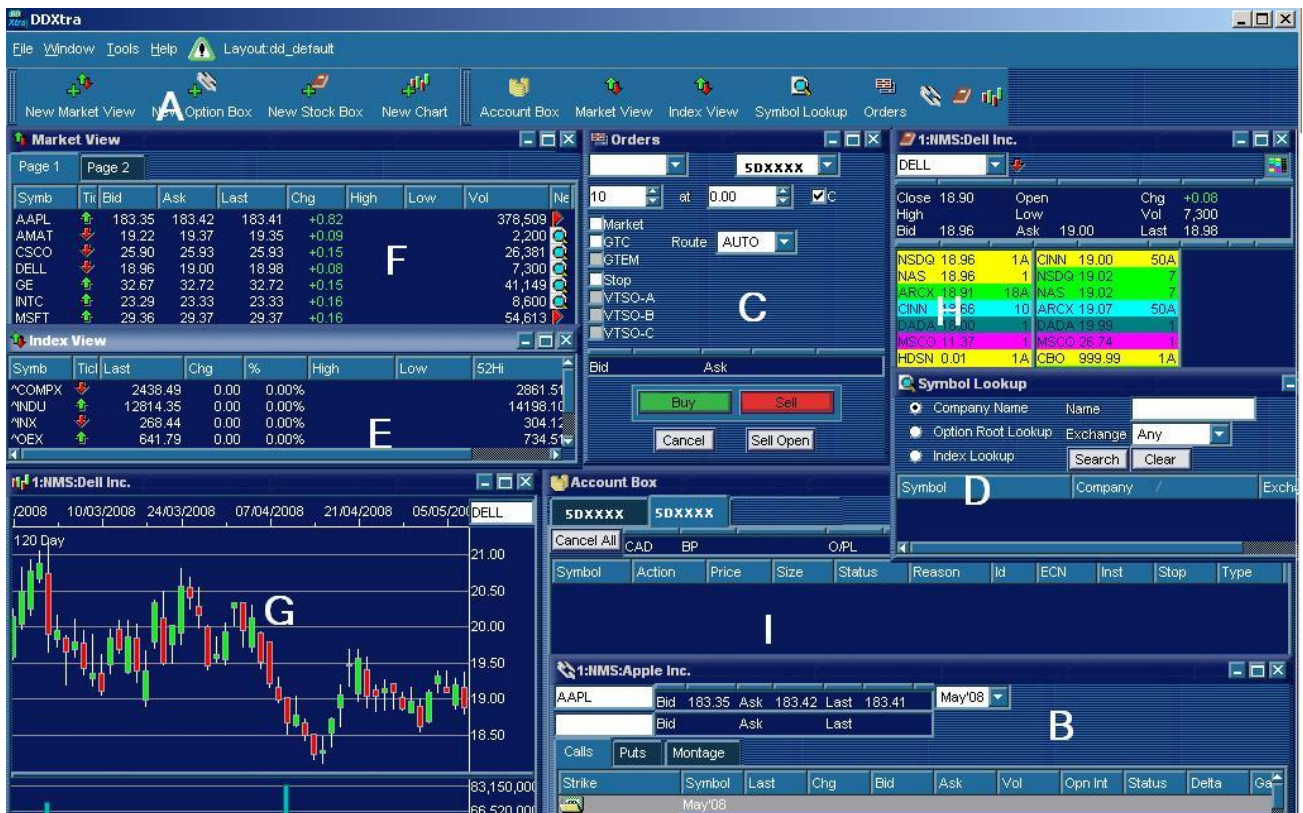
DDXtra

File Window Tools Help Layout:dd_default

New Market View New Option Box New Stock Box New Chart Account Box Market View Index View Symbol Lookup Orders

A

Market View

Page 1 Page 2

| Symb | Tic | Bid | Ask | Last | Chg | High | Low | Vol | Ne |
|---|---|---|---|---|---|---|---|---|---|
| AAPL | | 183.35 | 183.42 | 183.41 | +0.82 | | | 378,509 | |
| AMAT | | 19.22 | 19.37 | 19.35 | +0.09 | | | 2,200 | |
| CSCO | | 25.90 | 25.93 | 25.93 | +0.15 | | | 26,381 | |
| DELL | | 18.96 | 19.00 | 18.98 | +0.08 | | | 7,300 | |
| GE | | 32.67 | 32.72 | 32.72 | +0.15 | | | 41,149 | |
| INTC | | 23.29 | 23.33 | 23.33 | +0.16 | | | 8,600 | |
| MSFT | | 29.36 | 29.37 | 29.37 | +0.16 | | | 54,613 | |

F

Index View

| Symb | Tic | Last | Chg | % | High | Low | 52Hi |
|---|---|---|---|---|---|---|---|
| ^COMPX | | 2438.49 | 0.00 | 0.00% | | | 2861.51 |
| ^INDU | | 12814.35 | 0.00 | 0.00% | | | 14198.10 |
| ^INX | | 268.44 | 0.00 | 0.00% | | | 304.12 |
| ^OEX | | 641.79 | 0.00 | 0.00% | | | 734.51 |

E

Orders

5DXXXX

10 at 0.00 C

Market
GTC Route AUTO
GTEM
Stop
VTSO-A
VTSO-B
VTSO-C

C

Bid Ask

Buy Sell

Cancel Sell Open

1:NMS:Dell Inc.

DELL

Close 18.90 Open Chg +0.08
High Low Vol 7,300
Bid 18.96 Ask 19.00 Last 18.98

| | | | |
|---|---|---|---|
| NSDQ 18.96 | 1A | CINN 19.00 | 50A |
| NAS 18.96 | 1 | NSDQ 19.02 | 7 |
| ARCX 18.91 | 18A | NAS 19.02 | 7 |
| CINN 18.68 | 10 | ARCX 19.07 | 50A |
| DADA 18.00 | 1 | DADA 19.99 | 1 |
| MSCO 11.37 | 1 | MSCO 26.74 | 1 |
| HDSN 0.01 | 1A | CBO 999.99 | 1A |

H

Symbol Lookup

Company Name Name
Option Root Lookup Exchange Any
Index Lookup Search Clear

Symbol Company Exch

D

1:NMS:Dell Inc.

/2008 10/03/2008 24/03/2008 07/04/2008 21/04/2008 05/05/200 DELL

120 Day

21.00
20.50
20.00
19.50
19.00
18.50

G

83,150,000
66,520,000

Account Box

5DXXXX 5DXXXX

Cancel All CAD BP O/PL

Symbol Action Price Size Status Reason Id ECN Inst Stop Type

I

1:NMS:Apple Inc.

AAPL Bid 183.35 Ask 183.42 Last 183.41 May'08
Bid Ask Last

B

Calls Puts Montage

Strike Symbol Last Chg Bid Ask Vol Opn Int Status Delta Ga

May'08